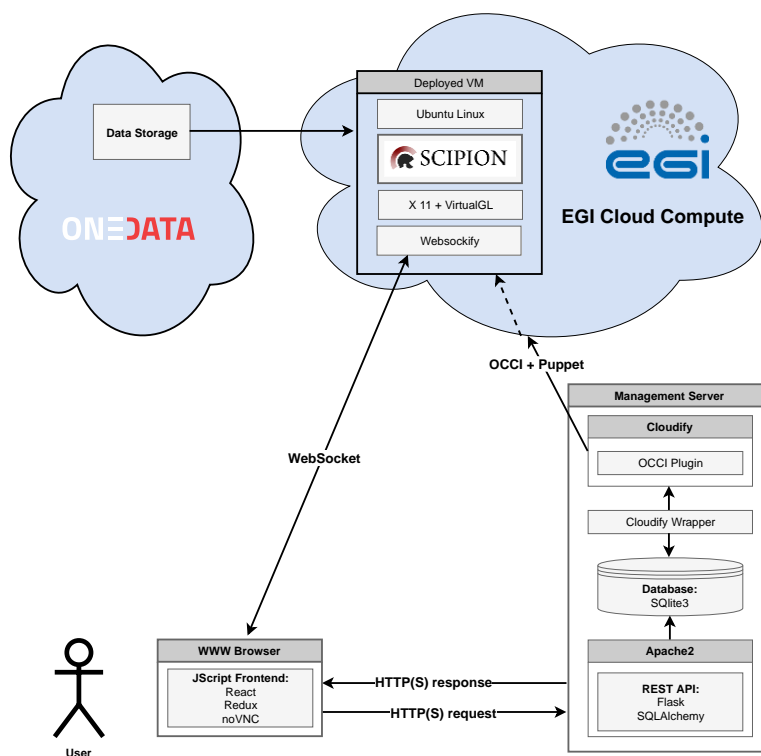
Data Storage

ONEDATA

Deployed VM

Ubuntu Linux

SCIPION

X 11 + VirtualGL

Websockify

egi

EGI Cloud Compute

OCCI + Puppet

WebSocket

Management Server

Cloudify

OCCI Plugin

Cloudify Wrapper

Database:
SQlite3

Apache2

REST API:
Flask
SQLAlchemy

WWW Browser

JScript Frontend:
React
Redux
noVNC

HTTP(S) response

HTTP(S) request

User